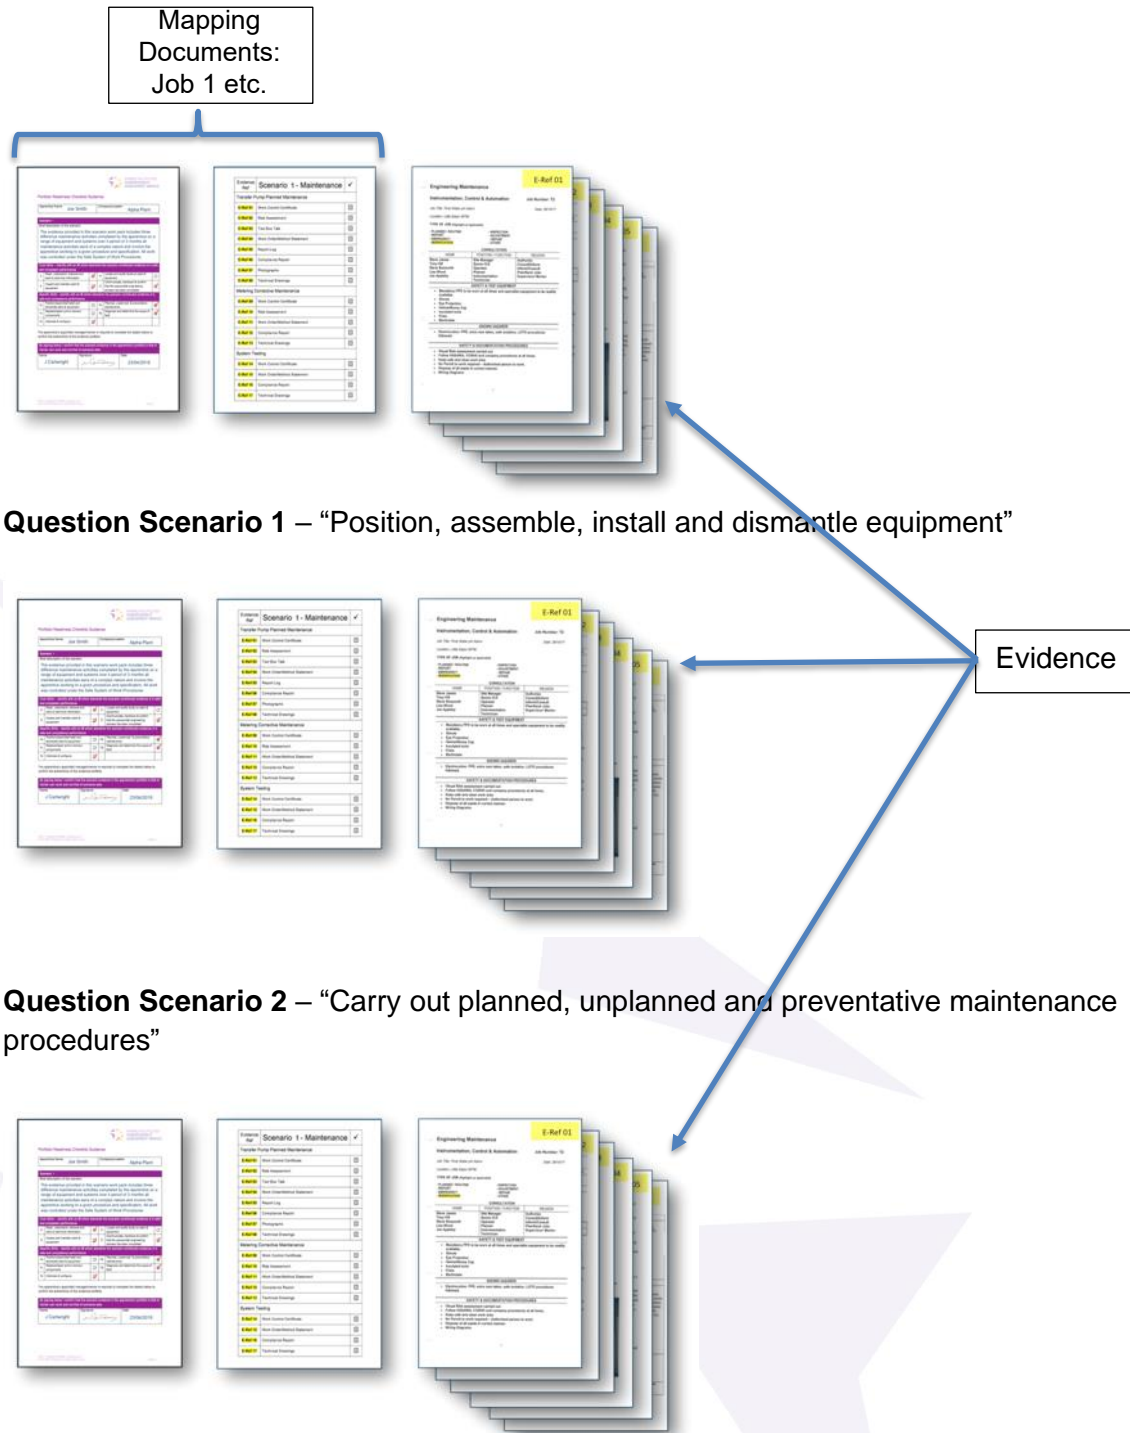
Mapping Documents: Job 1 etc.

Scenario 1 - Maintenance

E-Ref 01

Engineering Maintenance

Question Scenario 1 – “Position, assemble, install and dismantle equipment”

Scenario 1 - Maintenance

E-Ref 01

Engineering Maintenance

Evidence

Question Scenario 2 – “Carry out planned, unplanned and preventative maintenance procedures”

Scenario 1 - Maintenance

E-Ref 01

Engineering Maintenance